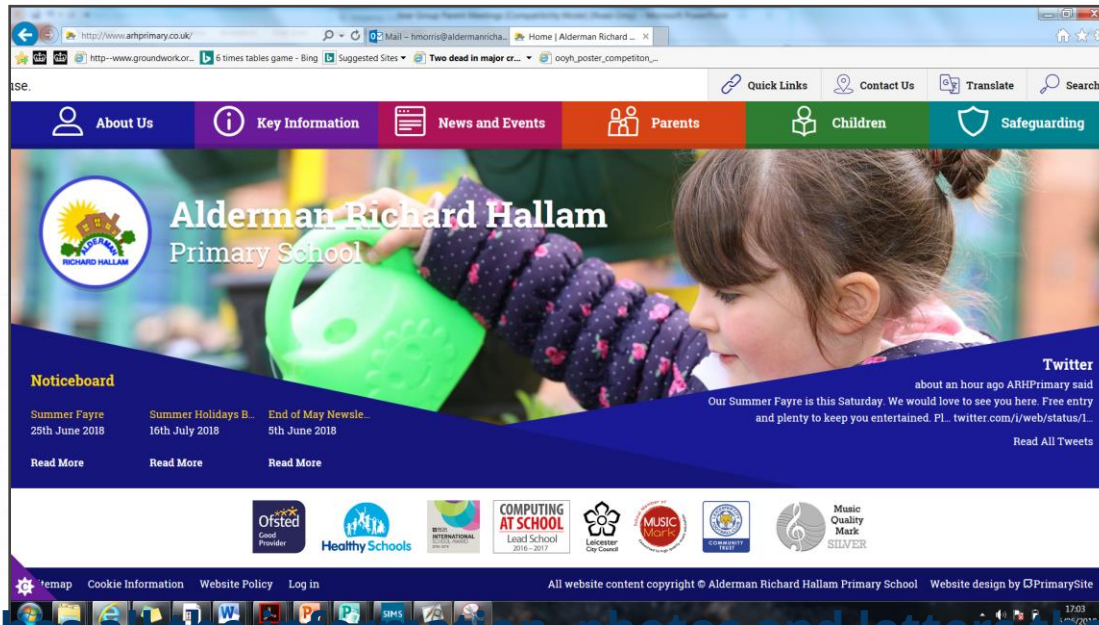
http://www.arhprimary.co.uk/

Mail – hmorris@aldermanricha...

Home | Alderman Richard ...

http--www.groundwork.or...

6 times tables game - Bing

Suggested Sites

Two dead in major cr...

ooyh_poster_competiton_...

ise.

Quick Links

Contact Us

Translate

Search

About Us

Key Information

News and Events

Parents

Children

Safeguarding

ALDERMAN RICHARD HALLAM

Alderman Richard Hallam Primary School

Noticeboard

Summer Fayre
25th June 2018
Read More

Summer Holidays B...
16th July 2018
Read More

End of May Newsle...
5th June 2018
Read More

Twitter

about an hour ago ARHPrimary said

Our Summer Fayre is this Saturday. We would love to see you here. Free entry and plenty to keep you entertained. Pl... twitter.com/i/web/status/1...

Read All Tweets

Ofsted Good Provider

Healthy Schools

INTERNATIONAL SCHOOL AWARD

COMPUTING AT SCHOOL
Lead School
2016 – 2017

Leicester City Council

MUSIC Mark

COMMUNITY TRUST

Music Quality Mark SILVER

itemap

Cookie Information

Website Policy

Log in

All website content copyright © Alderman Richard Hallam Primary School

Website design by PrimarySite

SIMS

17:03